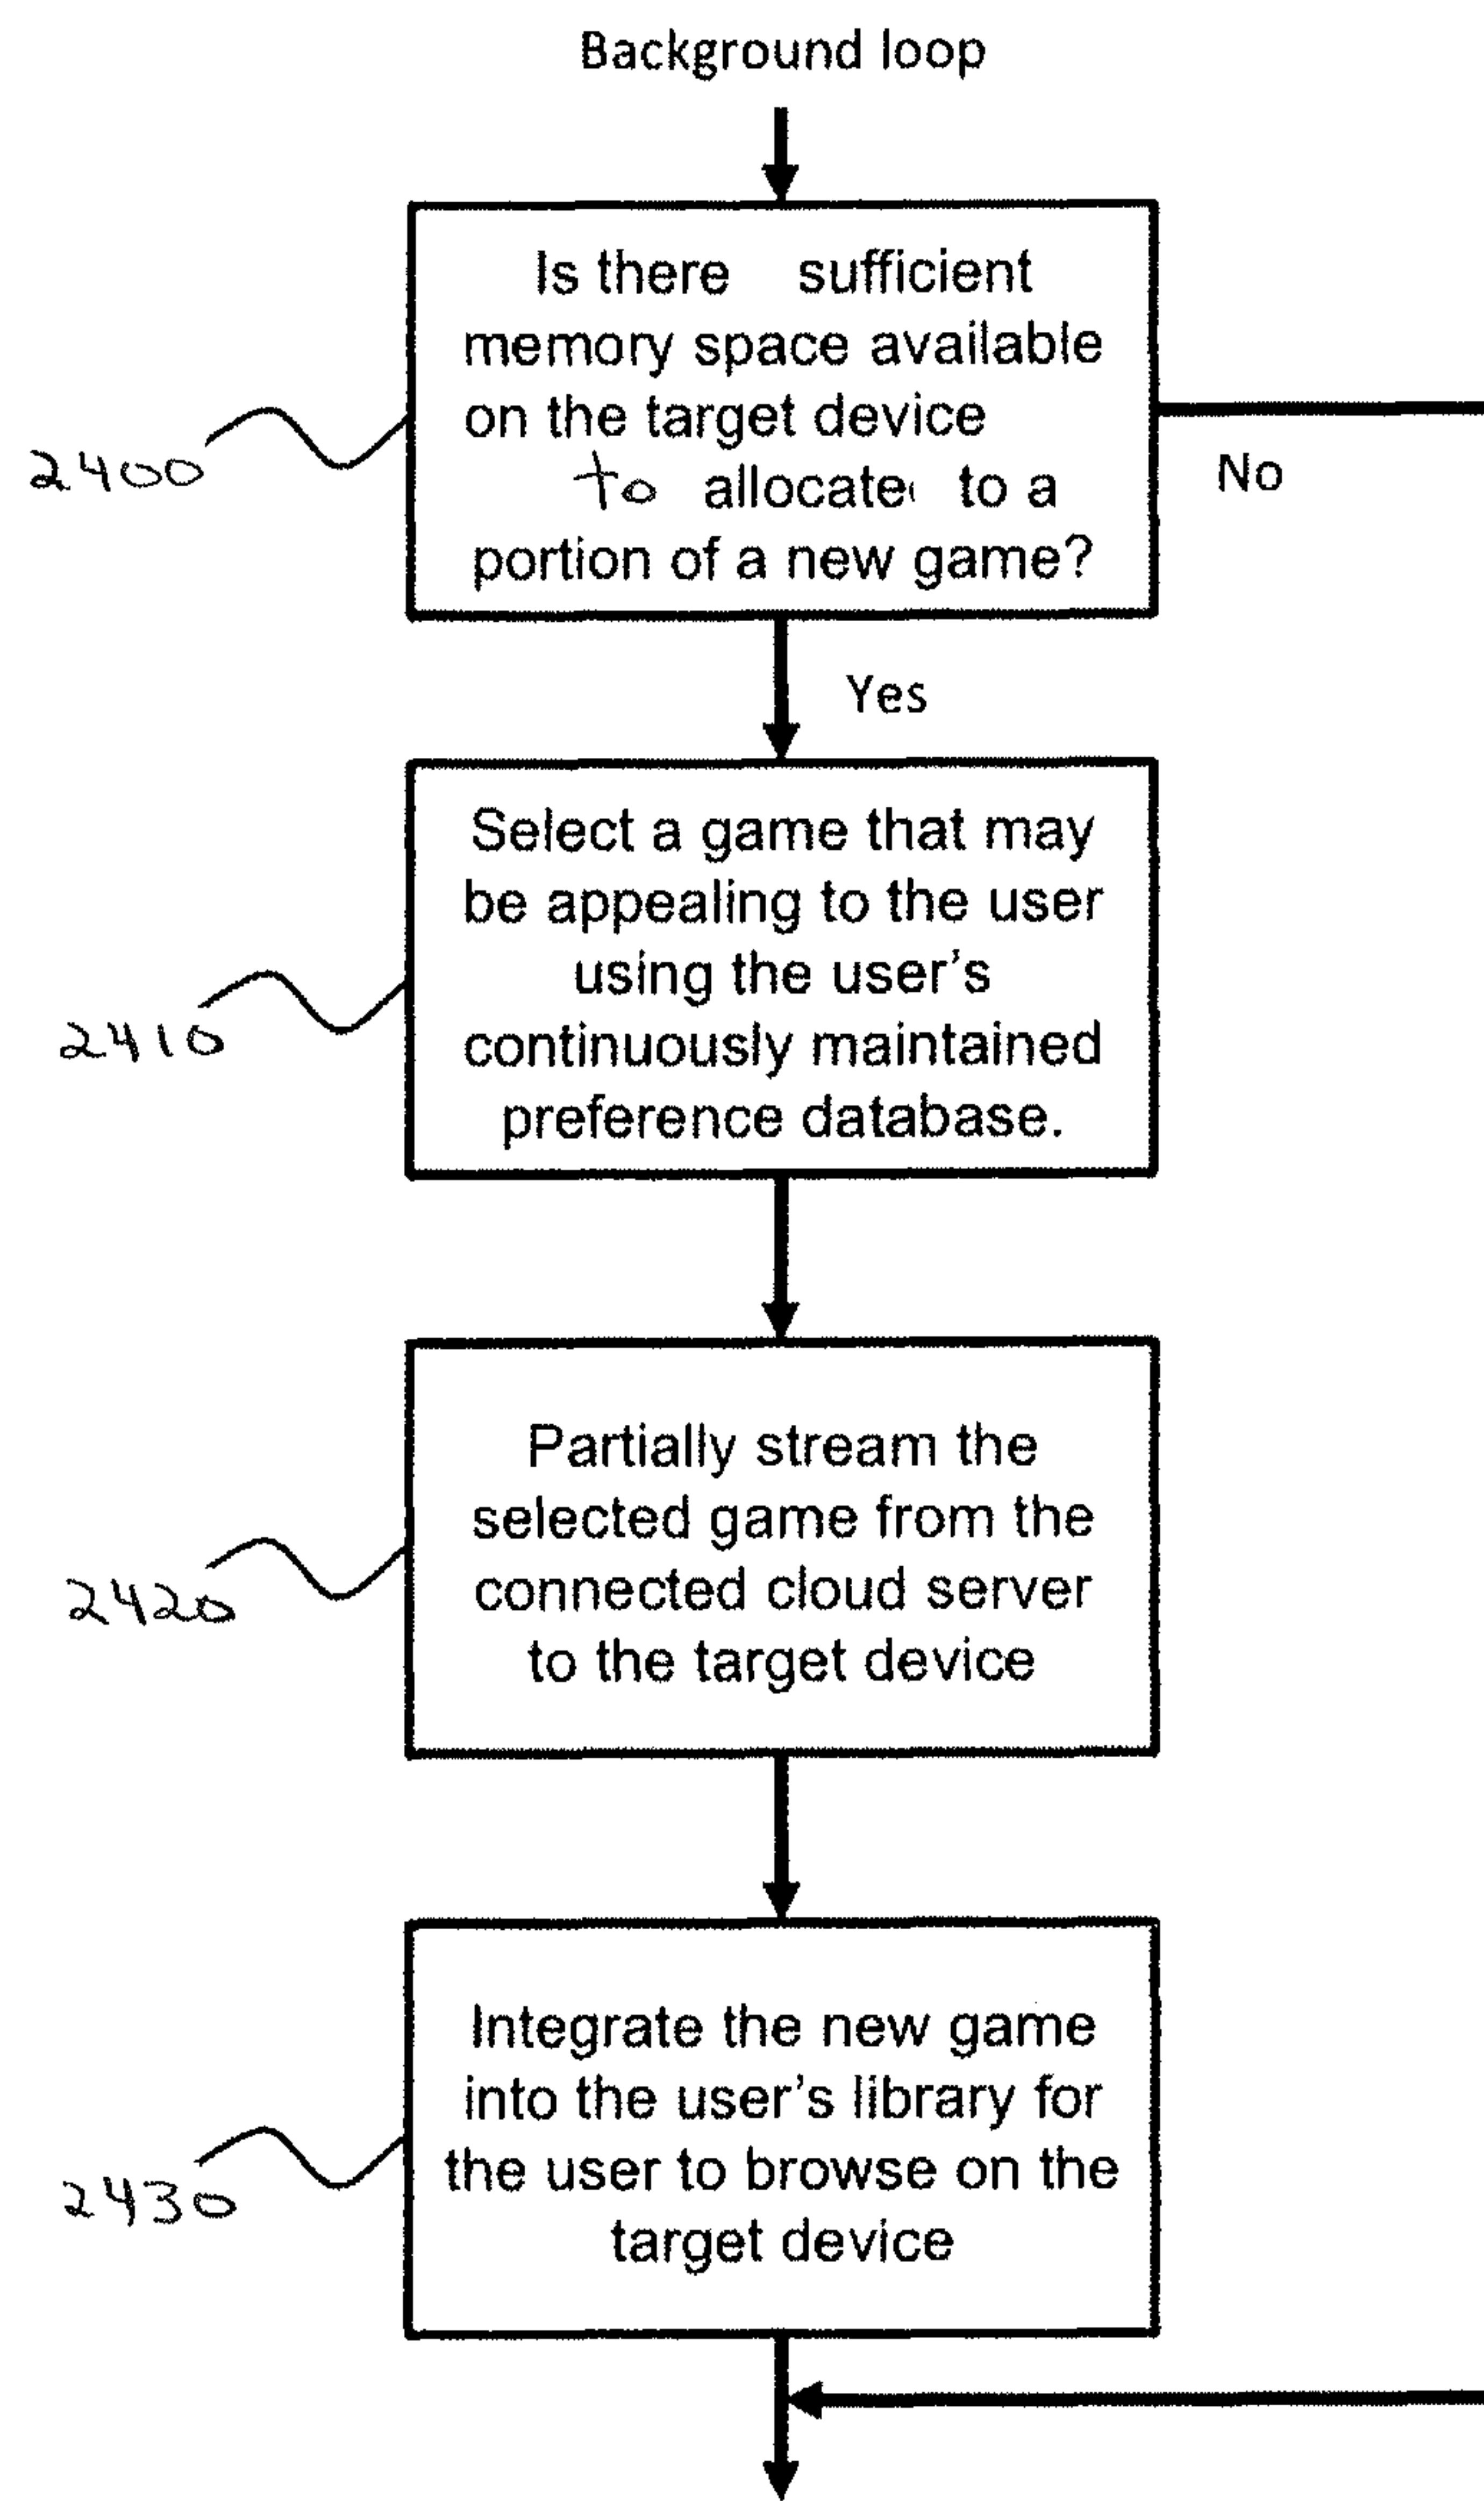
Background loop

Is there sufficient memory space available on the target device to allocate to a portion of a new game?

2400

No

Yes

Select a game that may be appealing to the user using the user's continuously maintained preference database.

2410

Partially stream the selected game from the connected cloud server to the target device

2420

Integrate the new game into the user's library for the user to browse on the target device

2430